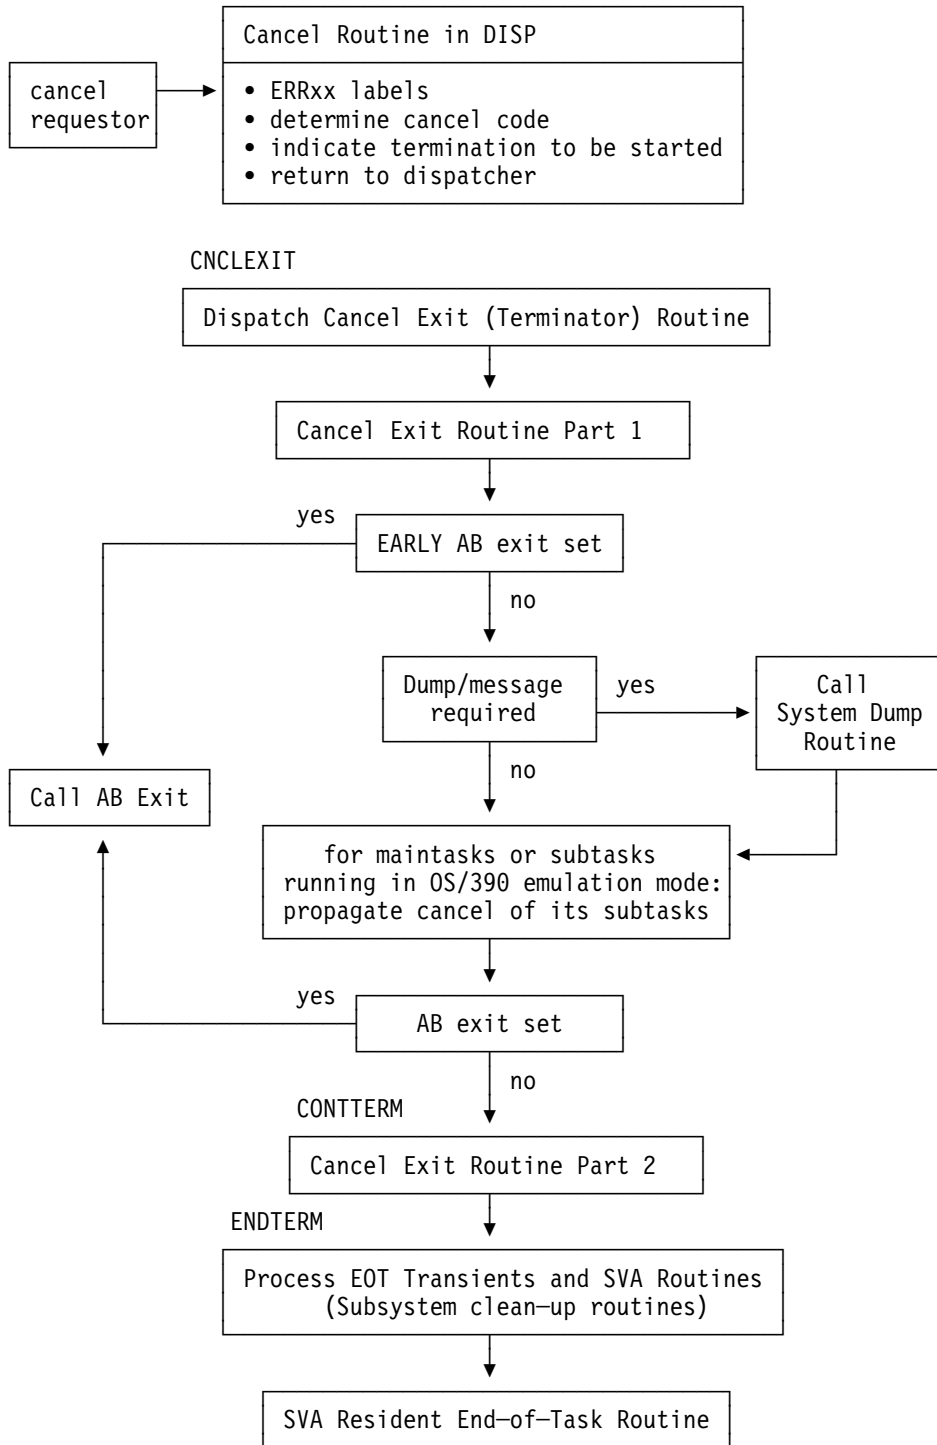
cancel requestor

Cancel Routine in DISP

• ERRxx labels
• determine cancel code
• indicate termination to be started
• return to dispatcher

CNCLEXIT

Dispatch Cancel Exit (Terminator) Routine

Cancel Exit Routine Part 1

yes

EARLY AB exit set

no

Dump/message required

yes

Call System Dump Routine

no

Call AB Exit

for maintasks or subtasks running in OS/390 emulation mode: propagate cancel of its subtasks

yes

AB exit set

no

CONTTERM

Cancel Exit Routine Part 2

ENDTERM

Process EOT Transients and SVA Routines (Subsystem clean–up routines)

SVA Resident End–of–Task Routine